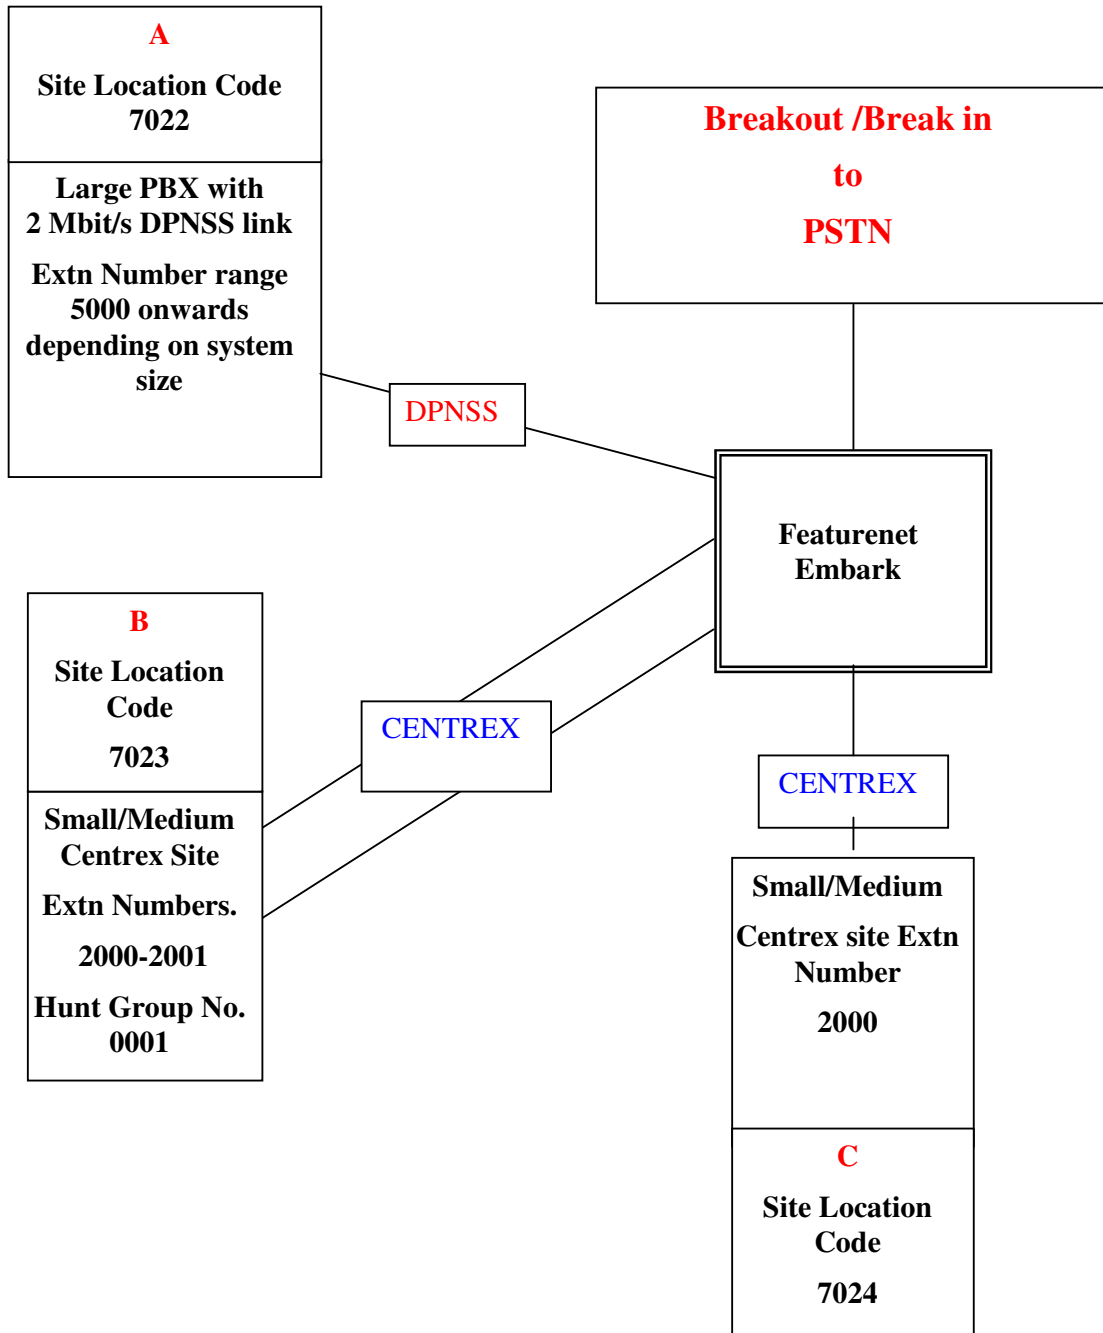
A

Site Location Code 7022

Large PBX with 2 Mbit/s DPNSS link

Extn Number range 5000 onwards depending on system size

Breakout /Break in

to

PSTN

DPNSS

Featurenet Embark

B

Site Location Code

7023

Small/Medium Centrex Site

Extn Numbers.

2000-2001

Hunt Group No. 0001

CENTREX

CENTREX

Small/Medium

Centrex site Extn Number

2000

C

Site Location Code

7024